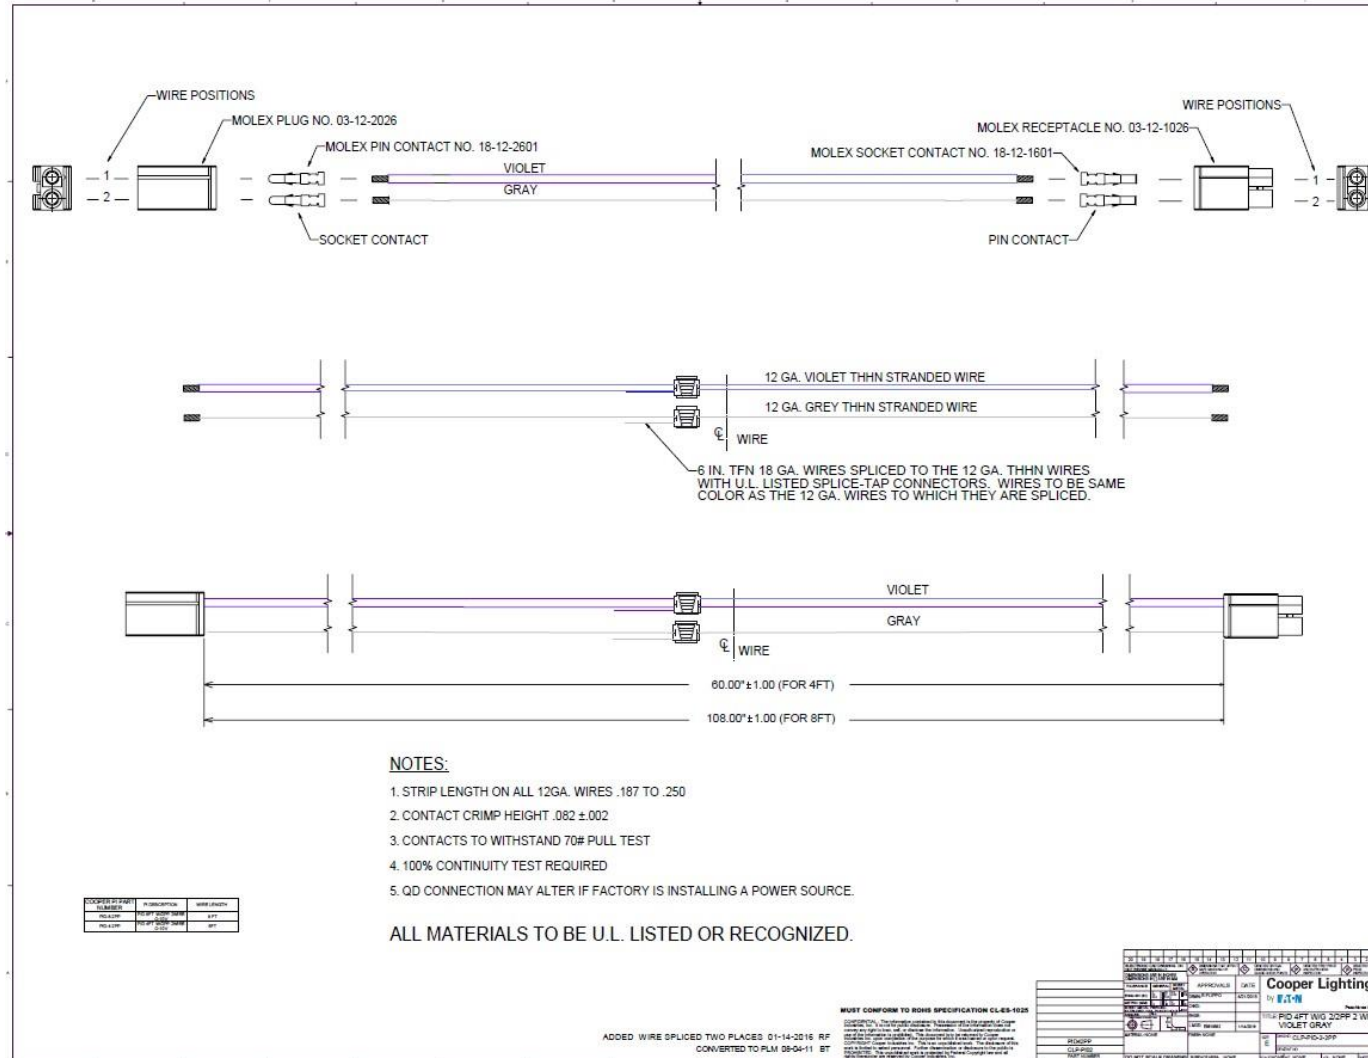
WIRE POSITIONS
MOLEX PLUG NO. 03-12-2026
MOLEX PIN CONTACT NO. 18-12-2601
VIOLET
GRAY
— 1 —
— 2 —
SOCKET CONTACT
WIRE POSITIONS
MOLEX RECEPTACLE NO. 03-12-1026
MOLEX SOCKET CONTACT NO. 18-12-1601
— 1 —
— 2 —
PIN CONTACT

12 GA. VIOLET THHN STRANDED WIRE
12 GA. GREY THHN STRANDED WIRE
℄ WIRE
6 IN. TFN 18 GA. WIRES SPLICED TO THE 12 GA. THHN WIRES WITH U.L. LISTED SPLICE-TAP CONNECTORS. WIRES TO BE SAME COLOR AS THE 12 GA. WIRES TO WHICH THEY ARE SPLICED.

VIOLET
GRAY
℄ WIRE
60.00"±1.00 (FOR 4FT)
108.00"±1.00 (FOR 8FT)

NOTES:
1. STRIP LENGTH ON ALL 12GA. WIRES .187 TO .250
2. CONTACT CRIMP HEIGHT .082 ±.002
3. CONTACTS TO WITHSTAND 70# PULL TEST
4. 100% CONTINUITY TEST REQUIRED
5. QD CONNECTION MAY ALTER IF FACTORY IS INSTALLING A POWER SOURCE.

ALL MATERIALS TO BE U.L. LISTED OR RECOGNIZED.

| COOPER PI PART NUMBER | PI DESCRIPTION | WIRE LENGTH |
|---|---|---|
| PID-4-2PP | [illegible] | 4FT |
| PID-8-2PP | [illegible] | 8FT |

MUST CONFORM TO ROHS SPECIFICATION CL-ES-1025
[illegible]

ADDED WIRE SPLICED TWO PLACES 01-14-2016 RF
CONVERTED TO PLM 08-04-11 BT

APPROVALS DATE
Cooper Lighting
by EATON
PID 4FT W/G 2/2PP 2 W VIOLET GRAY
CLP-PID-2-2PP
PID42PP
CLP-PID2
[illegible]